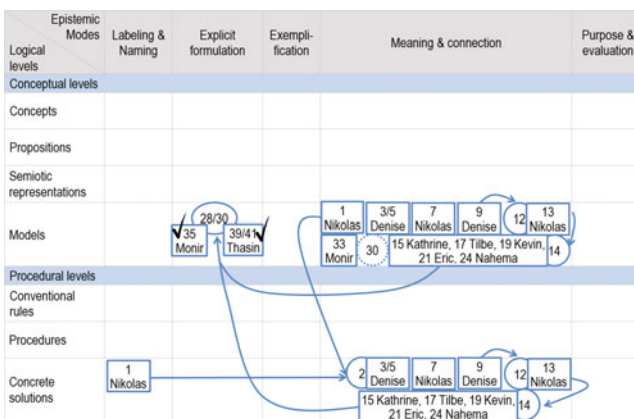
| Epistemic Modes / Logical levels | Labeling & Naming | Explicit formulation | Exemplification | Meaning & connection | Purpose & evaluation |
|---|---|---|---|---|---|
| Conceptual levels | | | | | |
| Concepts | | | | | |
| Propositions | | | | | |
| Semiotic representations | | | | | |
| Models | | 28/30 ✓35 Monir 39/41✓ Thasin | | 1 Nikolas 3/5 Denise 7 Nikolas 9 Denise 12 13 Nikolas 33 Monir 30 15 Kathrine, 17 Tilbe, 19 Kevin, 21 Eric, 24 Nahema 14 | |
| Procedural levels | | | | | |
| Conventional rules | | | | | |
| Procedures | | | | | |
| Concrete solutions | 1 Nikolas | | | 2 3/5 Denise 7 Nikolas 9 Denise 12 13 Nikolas 15 Kathrine, 17 Tilbe, 19 Kevin, 21 Eric, 24 Nahema 14 | |